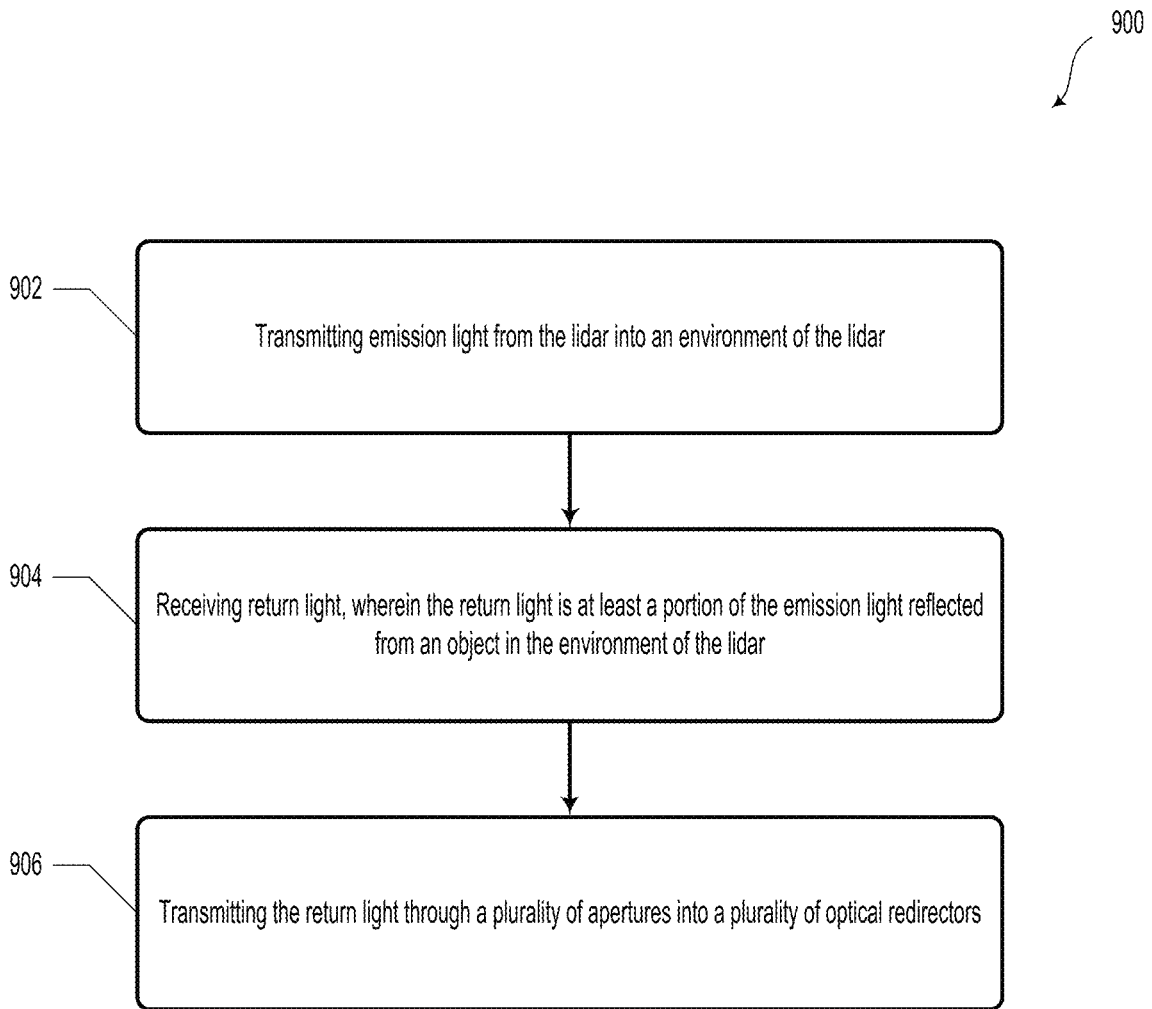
900

902

Transmitting emission light from the lidar into an environment of the lidar

904

Receiving return light, wherein the return light is at least a portion of the emission light reflected from an object in the environment of the lidar

906

Transmitting the return light through a plurality of apertures into a plurality of optical redirectors